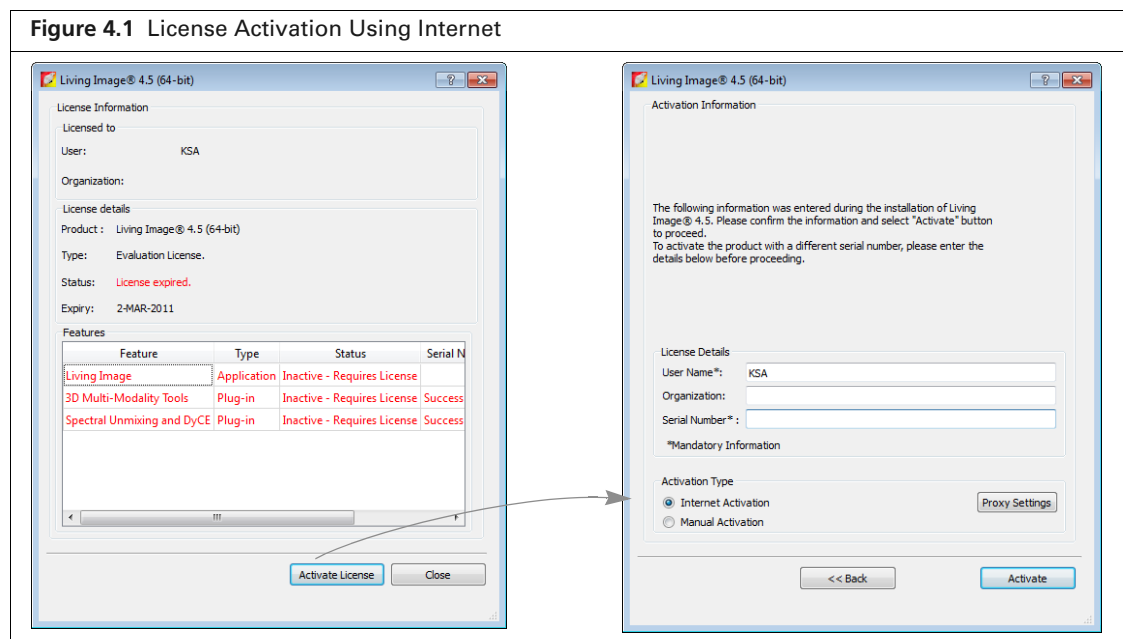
**Figure 4.1** License Activation Using Internet

Living Image® 4.5 (64-bit)

License Information

Licensed to

User: KSA

Organization:

License details

Product : Living Image® 4.5 (64-bit)

Type: Evaluation License.

Status: License expired.

Expiry: 2-MAR-2011

Features

| Feature | Type | Status | Serial N |
|---|---|---|---|
| Living Image | Application | Inactive - Requires License | |
| 3D Multi-Modality Tools | Plug-in | Inactive - Requires License | Success |
| Spectral Unmixing and DyCE | Plug-in | Inactive - Requires License | Success |

Activate License Close

Living Image® 4.5 (64-bit)

Activation Information

The following information was entered during the installation of Living Image® 4.5. Please confirm the information and select "Activate" button to proceed.
To activate the product with a different serial number, please enter the details below before proceeding.

License Details

User Name*: KSA

Organization:

Serial Number* :

*Mandatory Information

Activation Type

Internet Activation

Manual Activation

Proxy Settings

<< Back

Activate